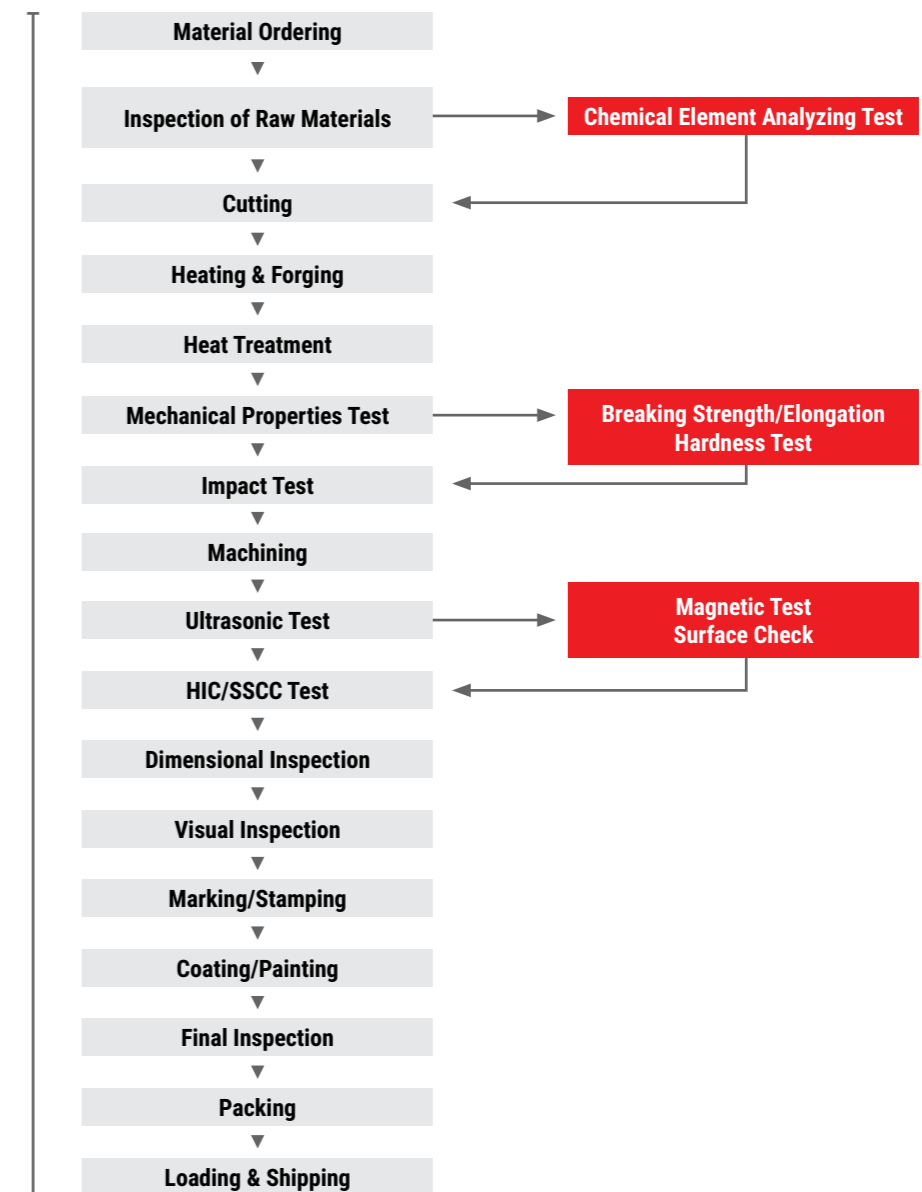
Material Ordering

Inspection of Raw Materials

Chemical Element Analyzing Test

Cutting

Heating & Forging

Heat Treatment

Mechanical Properties Test

Breaking Strength/Elongation
Hardness Test

Impact Test

Machining

Ultrasonic Test

Magnetic Test
Surface Check

HIC/SSCC Test

Dimensional Inspection

Visual Inspection

Marking/Stamping

Coating/Painting

Final Inspection

Packing

Loading & Shipping